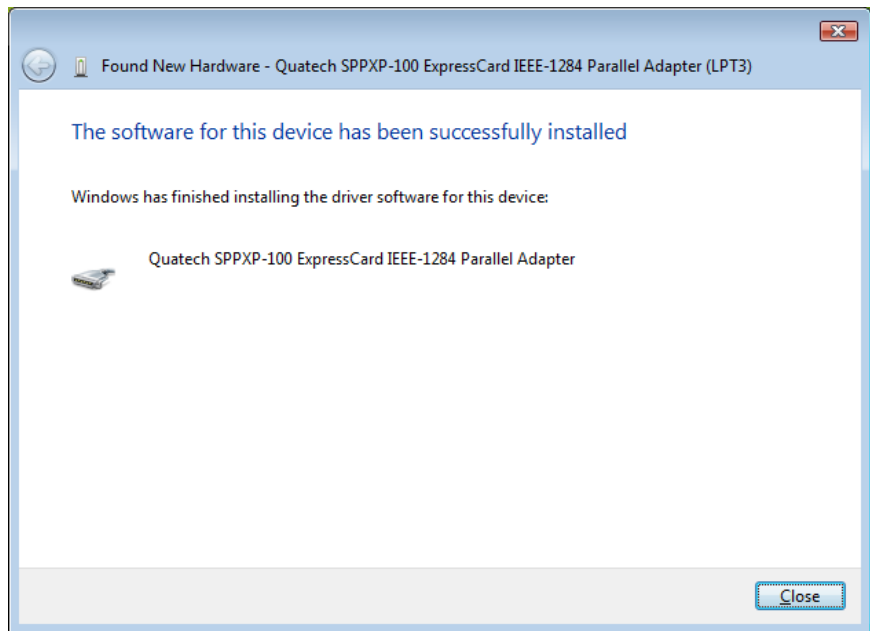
Found New Hardware - Quatech SPPXP-100 ExpressCard IEEE-1284 Parallel Adapter (LPT3)

The software for this device has been successfully installed

Windows has finished installing the driver software for this device:

Quatech SPPXP-100 ExpressCard IEEE-1284 Parallel Adapter

Close